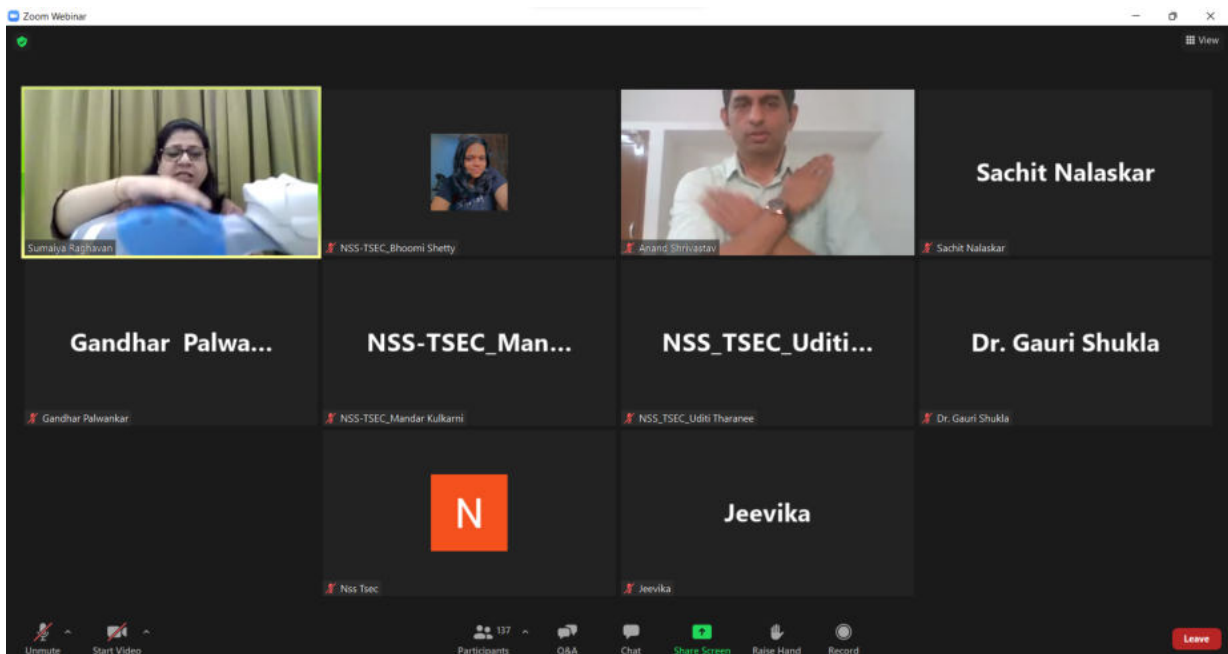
Zoom Webinar

View

Sumaiya Raghavan

NSS-TSEC_Bhoomi Shetty

Anand Shrivastav

Sachit Nalaskar

Sachit Nalaskar

Gandhar Palwa...

Gandhar Palwankar

NSS-TSEC_Man...

NSS-TSEC_Mandar Kulkarni

NSS_TSEC_Uditi...

NSS_TSEC_Uditi Tharanee

Dr. Gauri Shukla

Dr. Gauri Shukla

N

Nss Tsec

Jeevika

Jeevika

Unmute

Start Video

137

Participants

Q&A

Chat

Share Screen

Raise Hand

Record

Leave